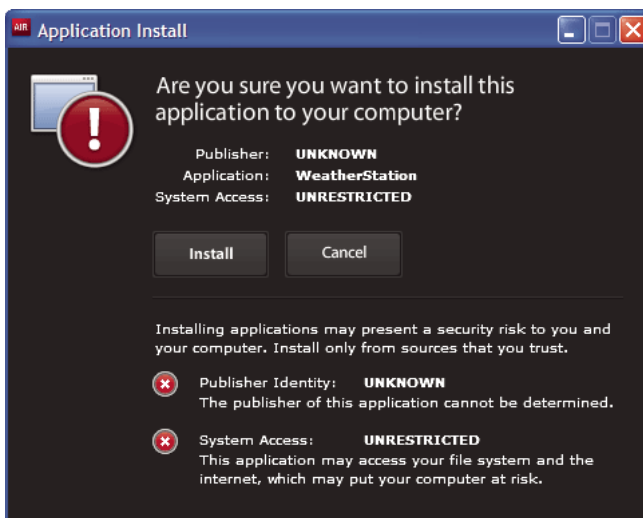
AIR Application Install

Are you sure you want to install this application to your computer?

Publisher: UNKNOWN
Application: WeatherStation
System Access: UNRESTRICTED

Install

Cancel

Installing applications may present a security risk to you and your computer. Install only from sources that you trust.

Publisher Identity: UNKNOWN
The publisher of this application cannot be determined.

System Access: UNRESTRICTED
This application may access your file system and the internet, which may put your computer at risk.